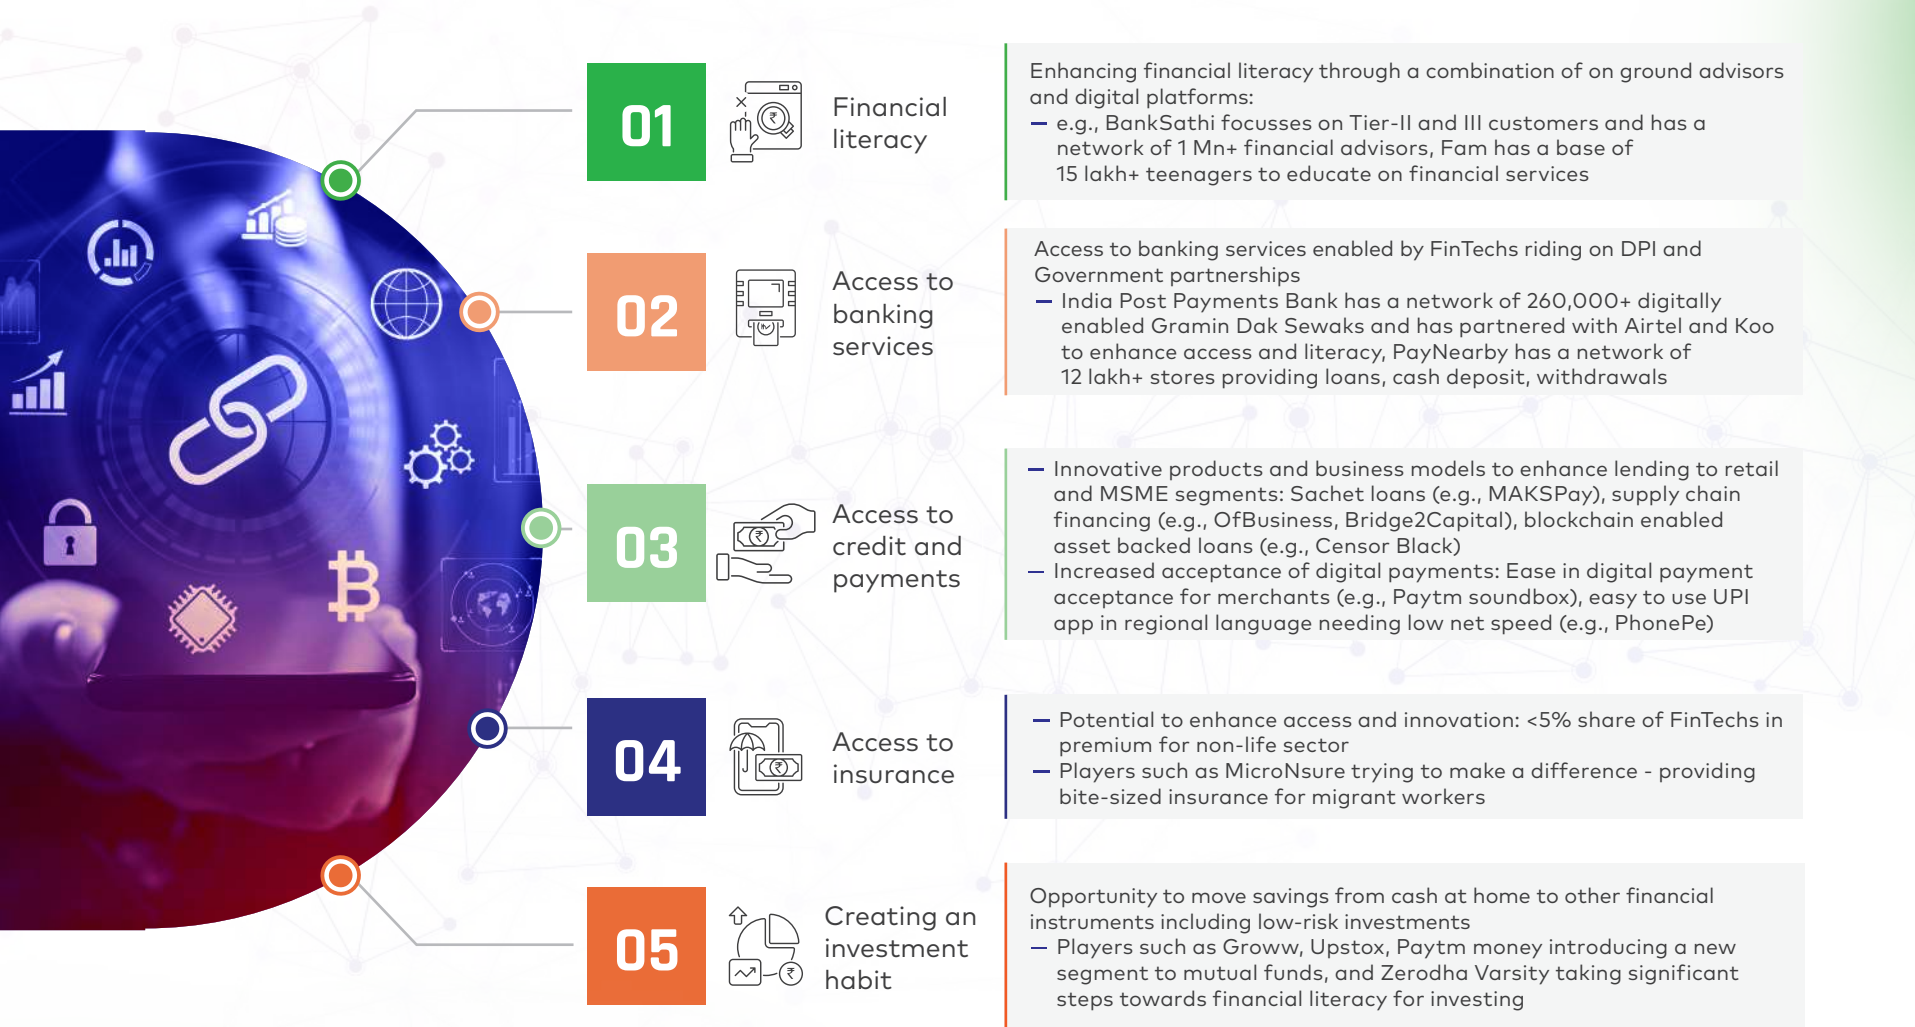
01

Financial literacy

Enhancing financial literacy through a combination of on ground advisors and digital platforms:
– e.g., BankSathi focusses on Tier-II and III customers and has a network of 1 Mn+ financial advisors, Fam has a base of 15 lakh+ teenagers to educate on financial services

02

Access to banking services

Access to banking services enabled by FinTechs riding on DPI and Government partnerships
– India Post Payments Bank has a network of 260,000+ digitally enabled Gramin Dak Sewaks and has partnered with Airtel and Koo to enhance access and literacy, PayNearby has a network of 12 lakh+ stores providing loans, cash deposit, withdrawals

03

Access to credit and payments

– Innovative products and business models to enhance lending to retail and MSME segments: Sachet loans (e.g., MAKSPay), supply chain financing (e.g., OfBusiness, Bridge2Capital), blockchain enabled asset backed loans (e.g., Censor Black)
– Increased acceptance of digital payments: Ease in digital payment acceptance for merchants (e.g., Paytm soundbox), easy to use UPI app in regional language needing low net speed (e.g., PhonePe)

04

Access to insurance

– Potential to enhance access and innovation: <5% share of FinTechs in premium for non-life sector
– Players such as MicroNsure trying to make a difference - providing bite-sized insurance for migrant workers

05

Creating an investment habit

Opportunity to move savings from cash at home to other financial instruments including low-risk investments
– Players such as Groww, Upstox, Paytm money introducing a new segment to mutual funds, and Zerodha Varsity taking significant steps towards financial literacy for investing